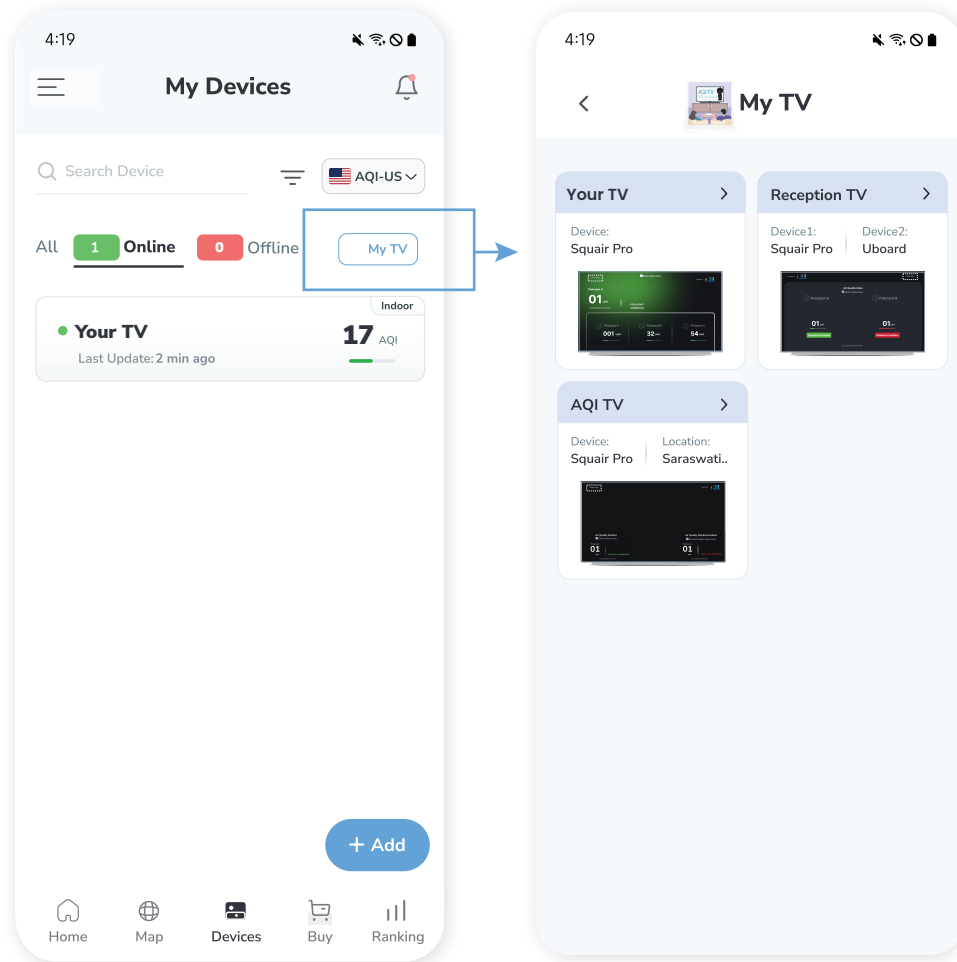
4:19

My Devices

Search Device

AQI-US

All 1 Online 0 Offline My TV

Indoor

Your TV

Last Update: 2 min ago

17 AQI

+ Add

Home Map Devices Buy Ranking

4:19

My TV

Your TV

Device:
Squair Pro

01

001 32 54

Reception TV

Device1:
Squair Pro

Device2:
Uboard

01 01

AQI TV

Device:
Squair Pro

Location:
Saraswati..

01 01